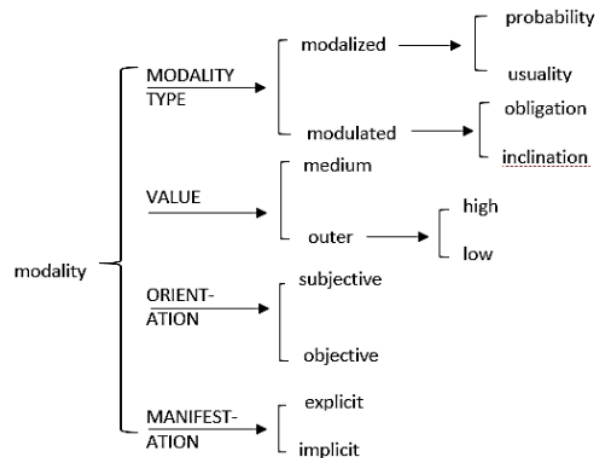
modality

MODALITY TYPE

modalized

probability

usuality

modulated

obligation

inclination

VALUE

medium

outer

high

low

ORIENT-
ATION

subjective

objective

MANIFEST-
ATION

explicit

implicit